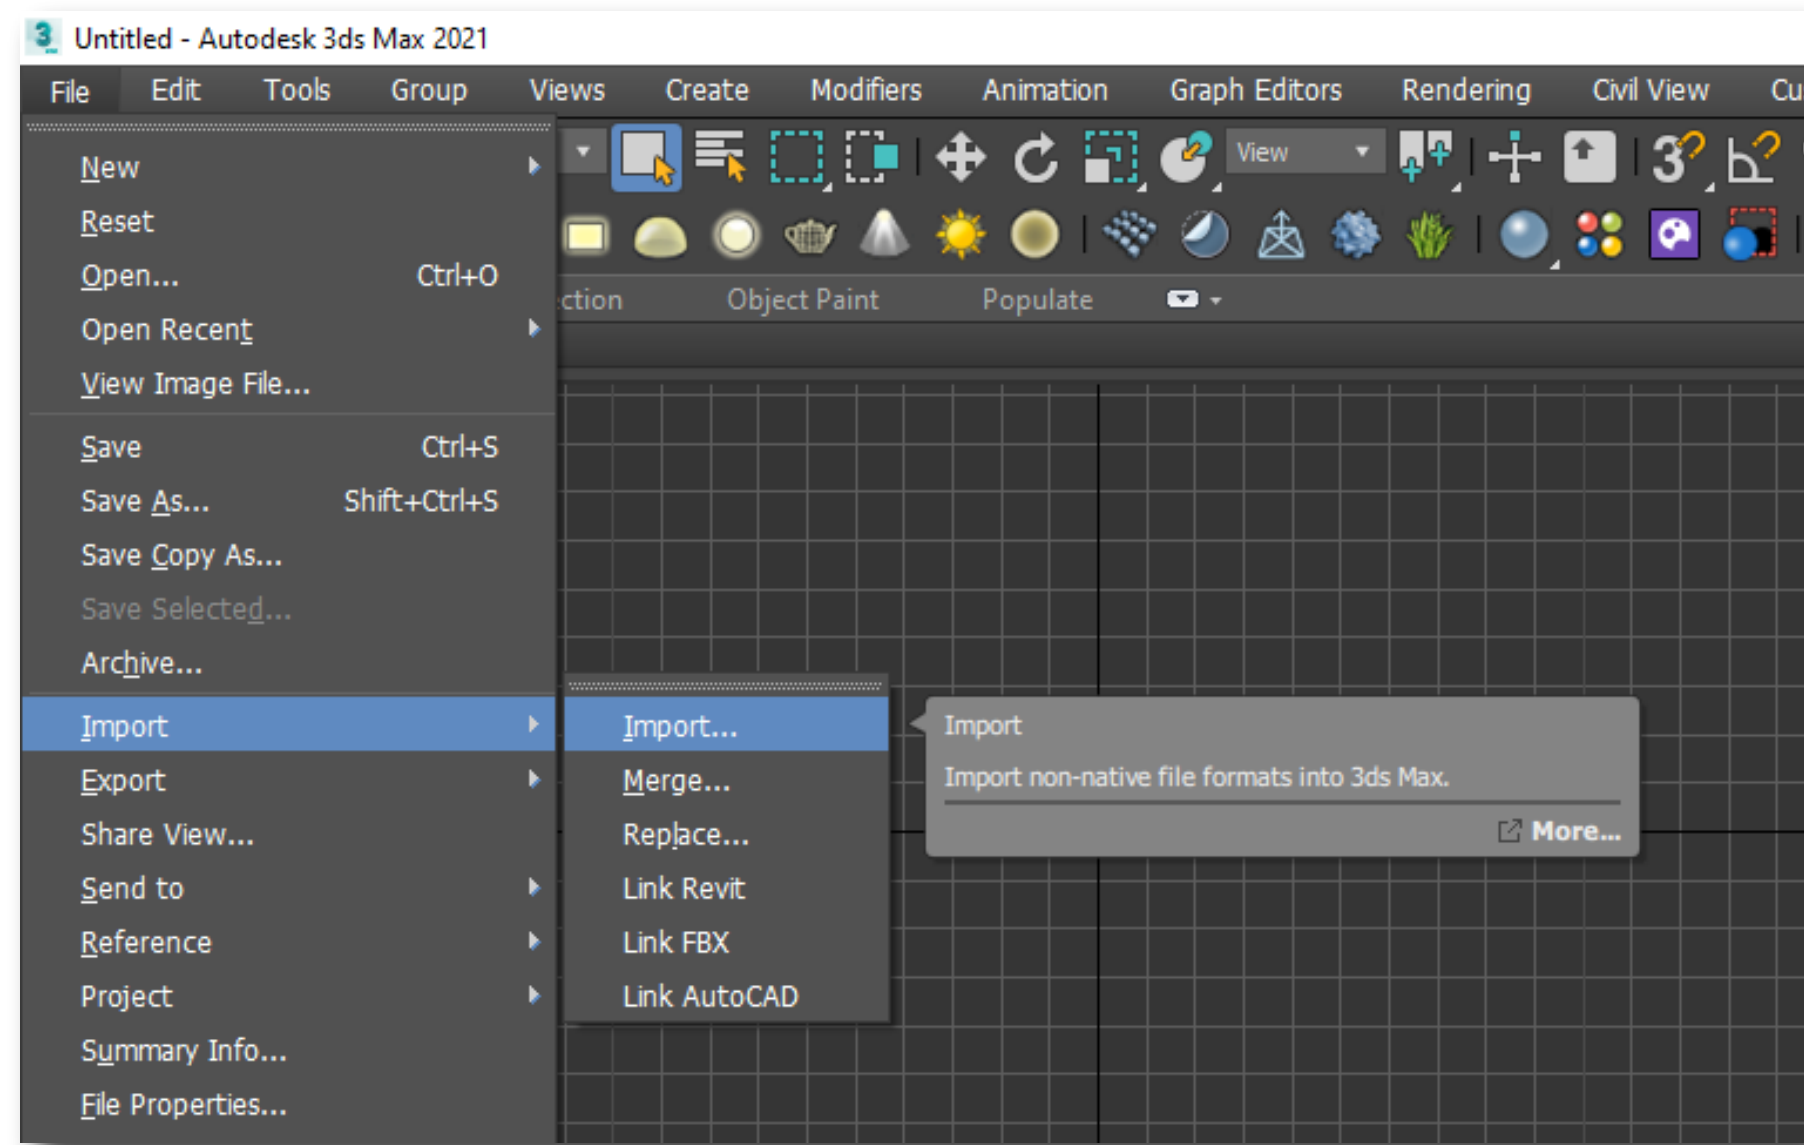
Untitled - Autodesk 3ds Max 2021

File Edit Tools Group Views Create Modifiers Animation Graph Editors Rendering Civil View Cu

View

ction Object Paint Populate

New
Reset
Open... Ctrl+O
Open Recent
View Image File...
Save Ctrl+S
Save As... Shift+Ctrl+S
Save Copy As...
Save Selected...
Archive...
Import
Export
Share View...
Send to
Reference
Project
Summary Info...
File Properties...

Import...
Merge...
Replace...
Link Revit
Link FBX
Link AutoCAD

Import
Import non-native file formats into 3ds Max.
More...